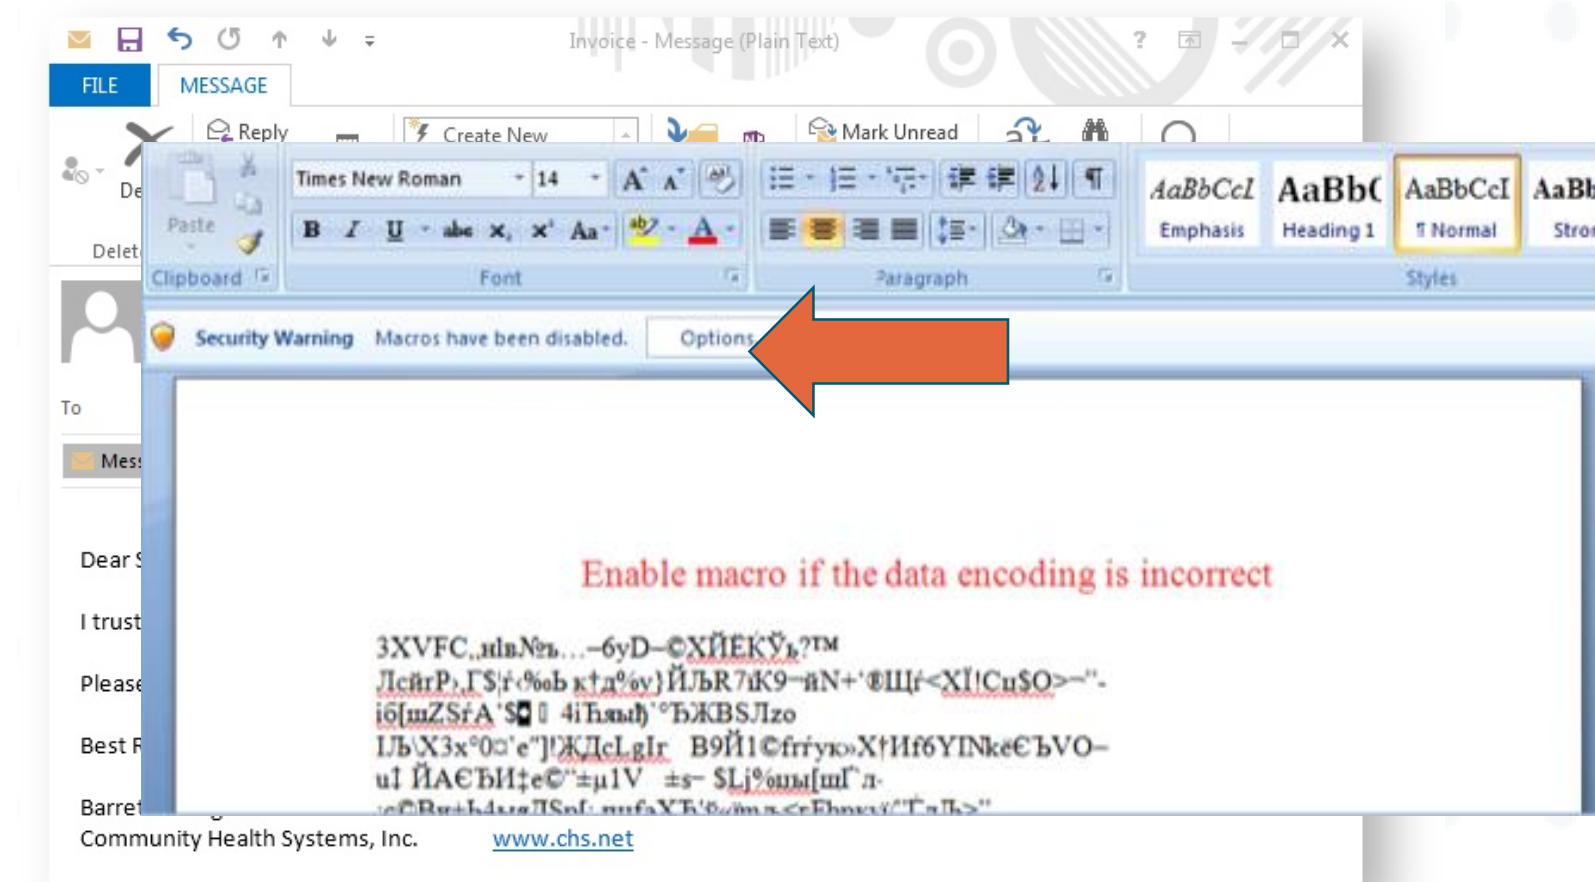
Invoice - Message (Plain Text)

FILE MESSAGE

Reply Create New Mark Unread

De

Delet

To

Mes

Dear S

I trust

Please

Best R

Barret

Community Health Systems, Inc. www.chs.net

Paste

Clipboard

Times New Roman 14

B I U abc $x_2$ $x^2$ Aa

Font

Paragraph

AaBbCcI Emphasis

AaBbC Heading 1

AaBbCcI ¶ Normal

AaBb Stro

Styles

Security Warning Macros have been disabled. Options...

Enable macro if the data encoding is incorrect

3XVFC,,нlвNъ…–6yD–©ХЙЕКЎъ?™

ЛсйrР›Г$ѓ‹%ob к†д%v}ЙЉR7iК9–йN+'®ЩЃ<ХЇ!Сu$О>–"-

iб[шZSѓA`$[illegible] 4iЋяыђ`°ЪЖВSЛzo

IЉ\X3x°0¤'e"]!ЖДсLgIr В9Й1©frѓую›X†Иf6YINkєЄЂVО–

uЃ ЙАЄЪИ‡е©'±µ1V ±s– $Lj%ыы[шГл-

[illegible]